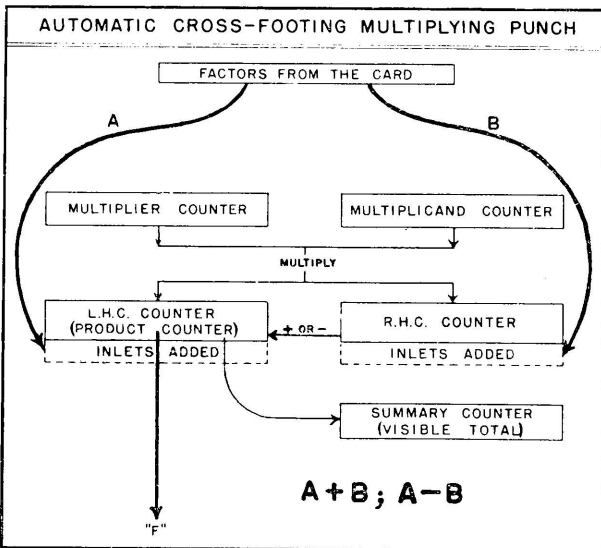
AUTOMATIC CROSS-FOOTING MULTIPLYING PUNCH

FACTORS FROM THE CARD

A

B

MULTIPLIER COUNTER

MULTIPLICAND COUNTER

MULTIPLY

L.H.C. COUNTER (PRODUCT COUNTER)

INLETS ADDED

+ OR −

R.H.C. COUNTER

INLETS ADDED

SUMMARY COUNTER (VISIBLE TOTAL)

A+B; A−B

"F"